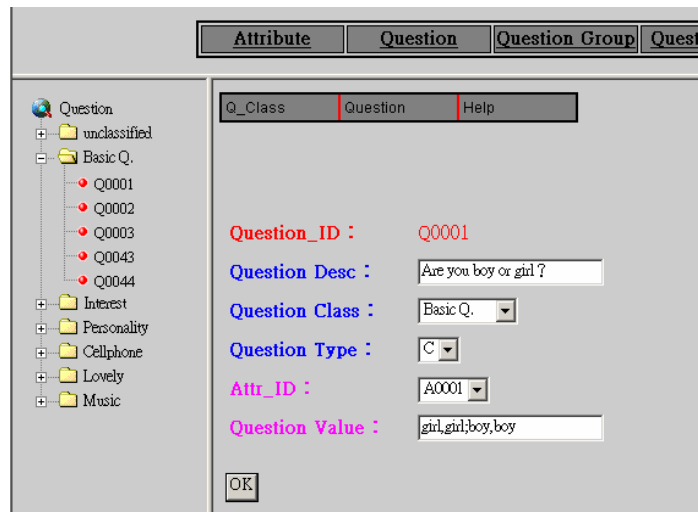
Attribute | Question | Question Group | Quest

Question
unclassified
Basic Q.
Q0001
Q0002
Q0003
Q0043
Q0044
Interest
Personality
Cellphone
Lovely
Music

Q_Class | Question | Help

Question_ID : Q0001
Question Desc : Are you boy or girl ?
Question Class : Basic Q.
Question Type : C
Attr_ID : A0001
Question Value : girl,girl;boy,boy

OK